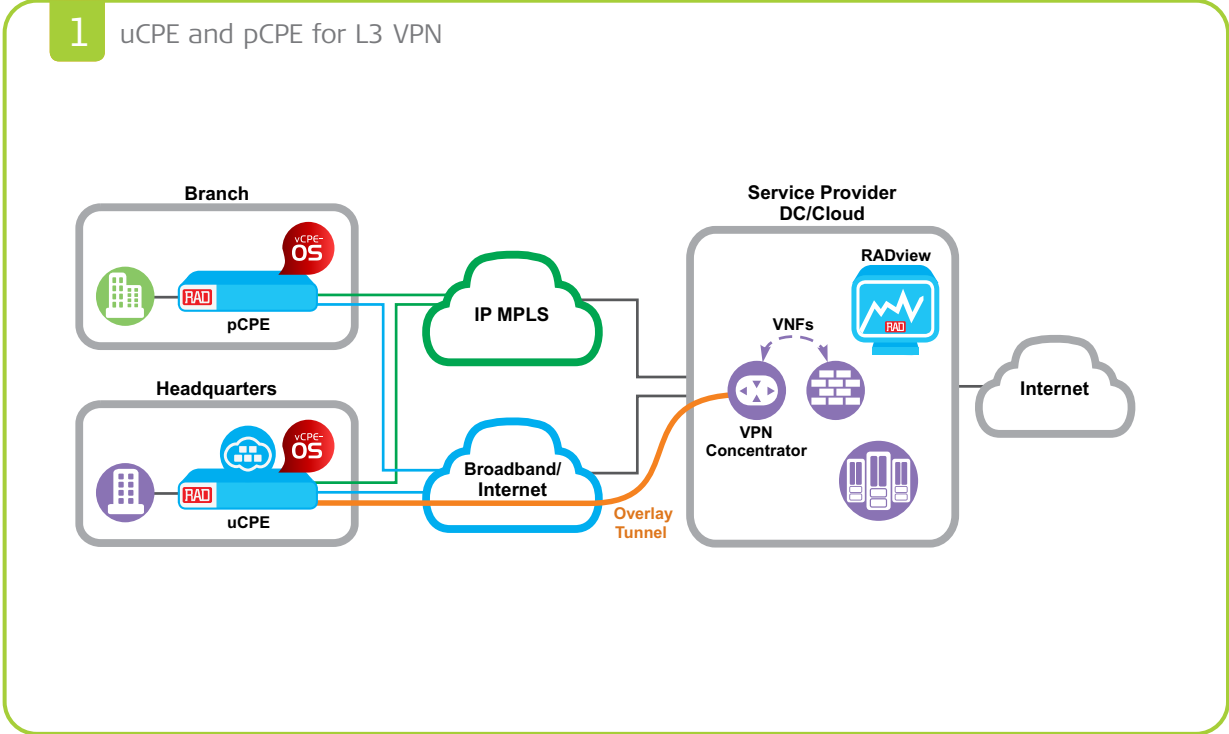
1 uCPE and pCPE for L3 VPN

Branch

vCPE-OS

RAD

pCPE

Headquarters

vCPE-OS

RAD

uCPE

IP MPLS

Broadband/ Internet

Overlay Tunnel

Service Provider DC/Cloud

RADview

RAD

VNFs

VPN Concentrator

Internet